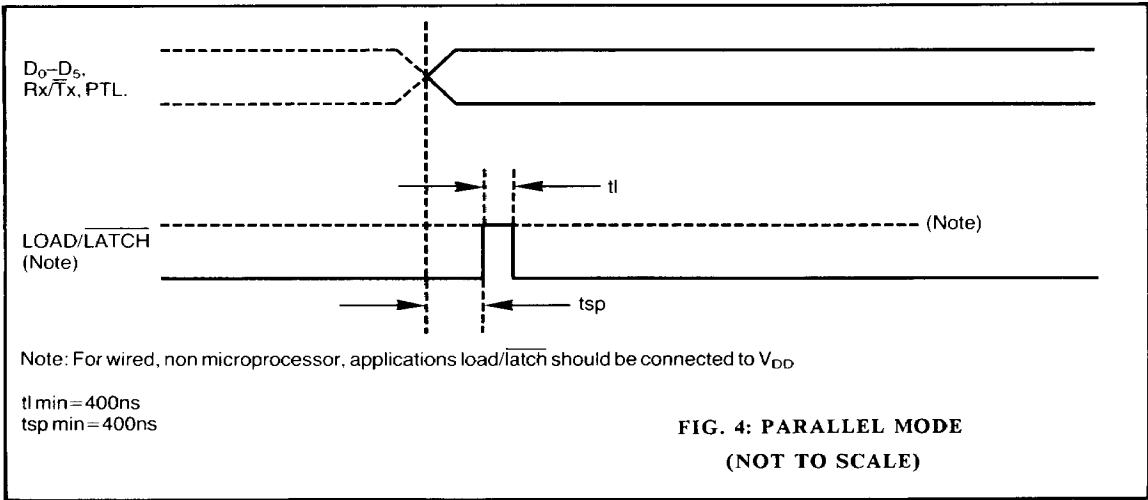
$D_0$–$D_5$, $Rx/\overline{Tx}$, PTL.

tl

LOAD/$\overline{LATCH}$ (Note)

(Note)

tsp

Note: For wired, non microprocessor, applications load/$\overline{latch}$ should be connected to $V_{DD}$

tl min = 400ns
tsp min = 400ns

FIG. 4: PARALLEL MODE
(NOT TO SCALE)